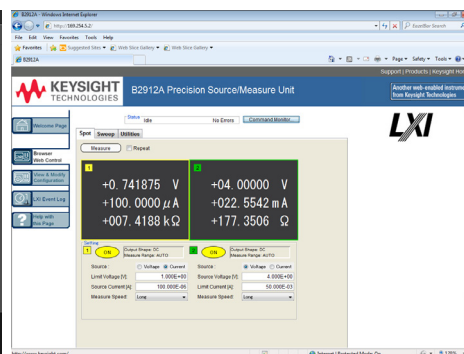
B2912A - Windows Internet Explorer

http://169.254.5.2/

File Edit View Favorites Tools Help

Favorites Suggested Sites Web Slice Gallery Web Slice Gallery

B2912A

Page Safety Tools

Support | Products | Keysight Ho

KEYSIGHT TECHNOLOGIES

B2912A Precision Source/Measure Unit

Another web-enabled instrum from Keysight Technologies

LXI

Welcome Page

Browser Web Control

View & Modify Configuration

LXI Event Log

Help with this Page

Status Idle No Errors Command Monitor

Spot Sweep Utilities

Measure Repeat

1

+0.741875 V
+100.0000 $\mu$A
+007.4188 k$\Omega$

2

+04.00000 V
+022.5542 mA
+177.3506 $\Omega$

Setting

1 ON Output Shape: DC Measure Range: AUTO

2 ON Output Shape: DC Measure Range: AUTO

Source : Voltage Current

Limit Voltage [V]: 1.000E+00

Source Current [A]: 100.000E-06

Measure Speed: Long

Source : Voltage Current

Source Voltage [V]: 4.000E+00

Limit Current [A]: 50.000E-03

Measure Speed: Long

http://www.keysight.com/

Internet | Protected Mode: On

135%